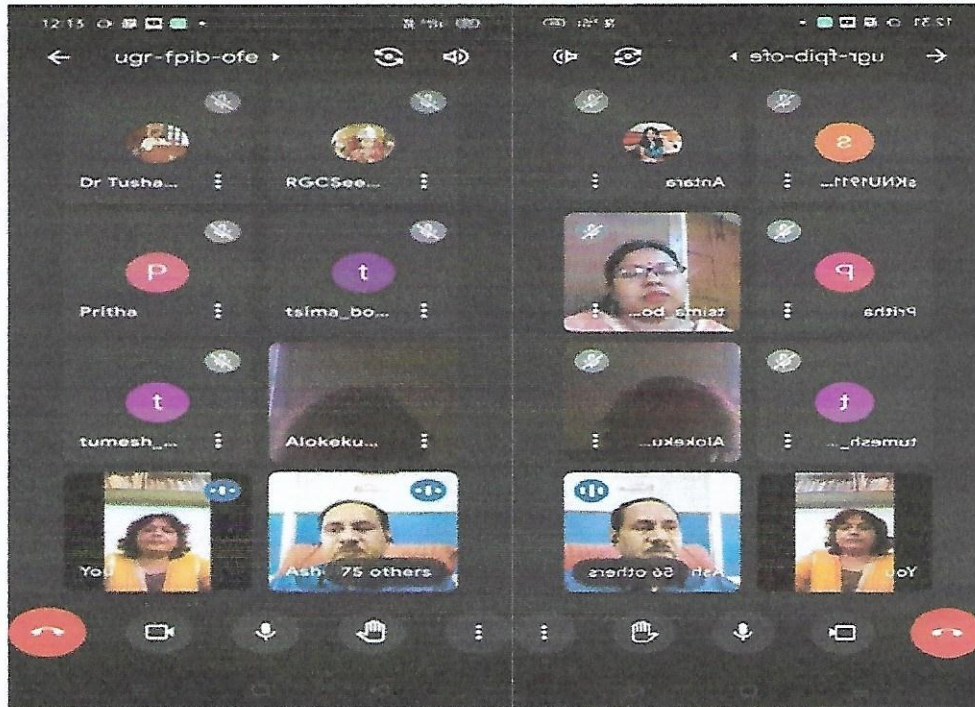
12:15

ugr-fpib-ofe

Dr Tusha...

RGCSee...

P

Pritha

t

tsima_bo...

t

tumesh_...

Alokeku...

You

Ash

75 others

12:31

ugr-fpib-ofe

S

sKNU1911...

Antara

P

Pritha

tsima_bo...

t

tumesh_...

Alokeku...

Ash

56 others

You